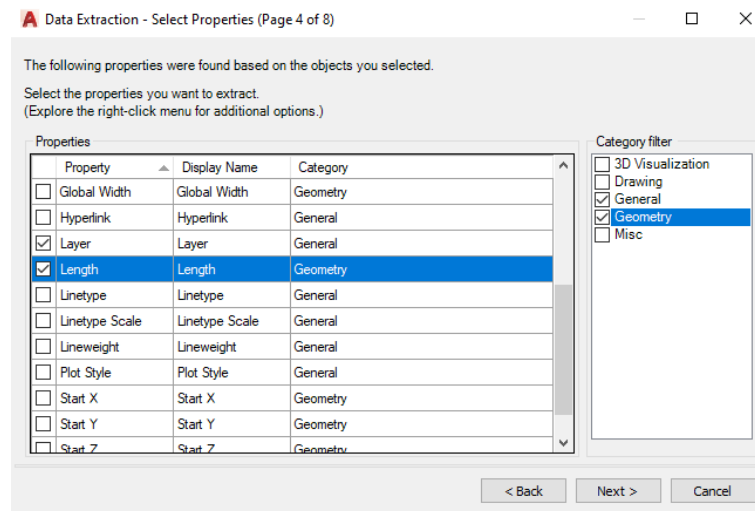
Data Extraction - Select Properties (Page 4 of 8)

The following properties were found based on the objects you selected.

Select the properties you want to extract.
(Explore the right-click menu for additional options.)

Properties

| Property | Display Name | Category |
|---|---|---|
| Global Width | Global Width | Geometry |
| Hyperlink | Hyperlink | General |
| Layer | Layer | General |
| Length | Length | Geometry |
| Linetype | Linetype | General |
| Linetype Scale | Linetype Scale | General |
| Lineweight | Lineweight | General |
| Plot Style | Plot Style | General |
| Start X | Start X | Geometry |
| Start Y | Start Y | Geometry |
| Start Z | Start Z | Geometry |

Category filter
3D Visualization
Drawing
General
Geometry
Misc

< Back
Next >
Cancel